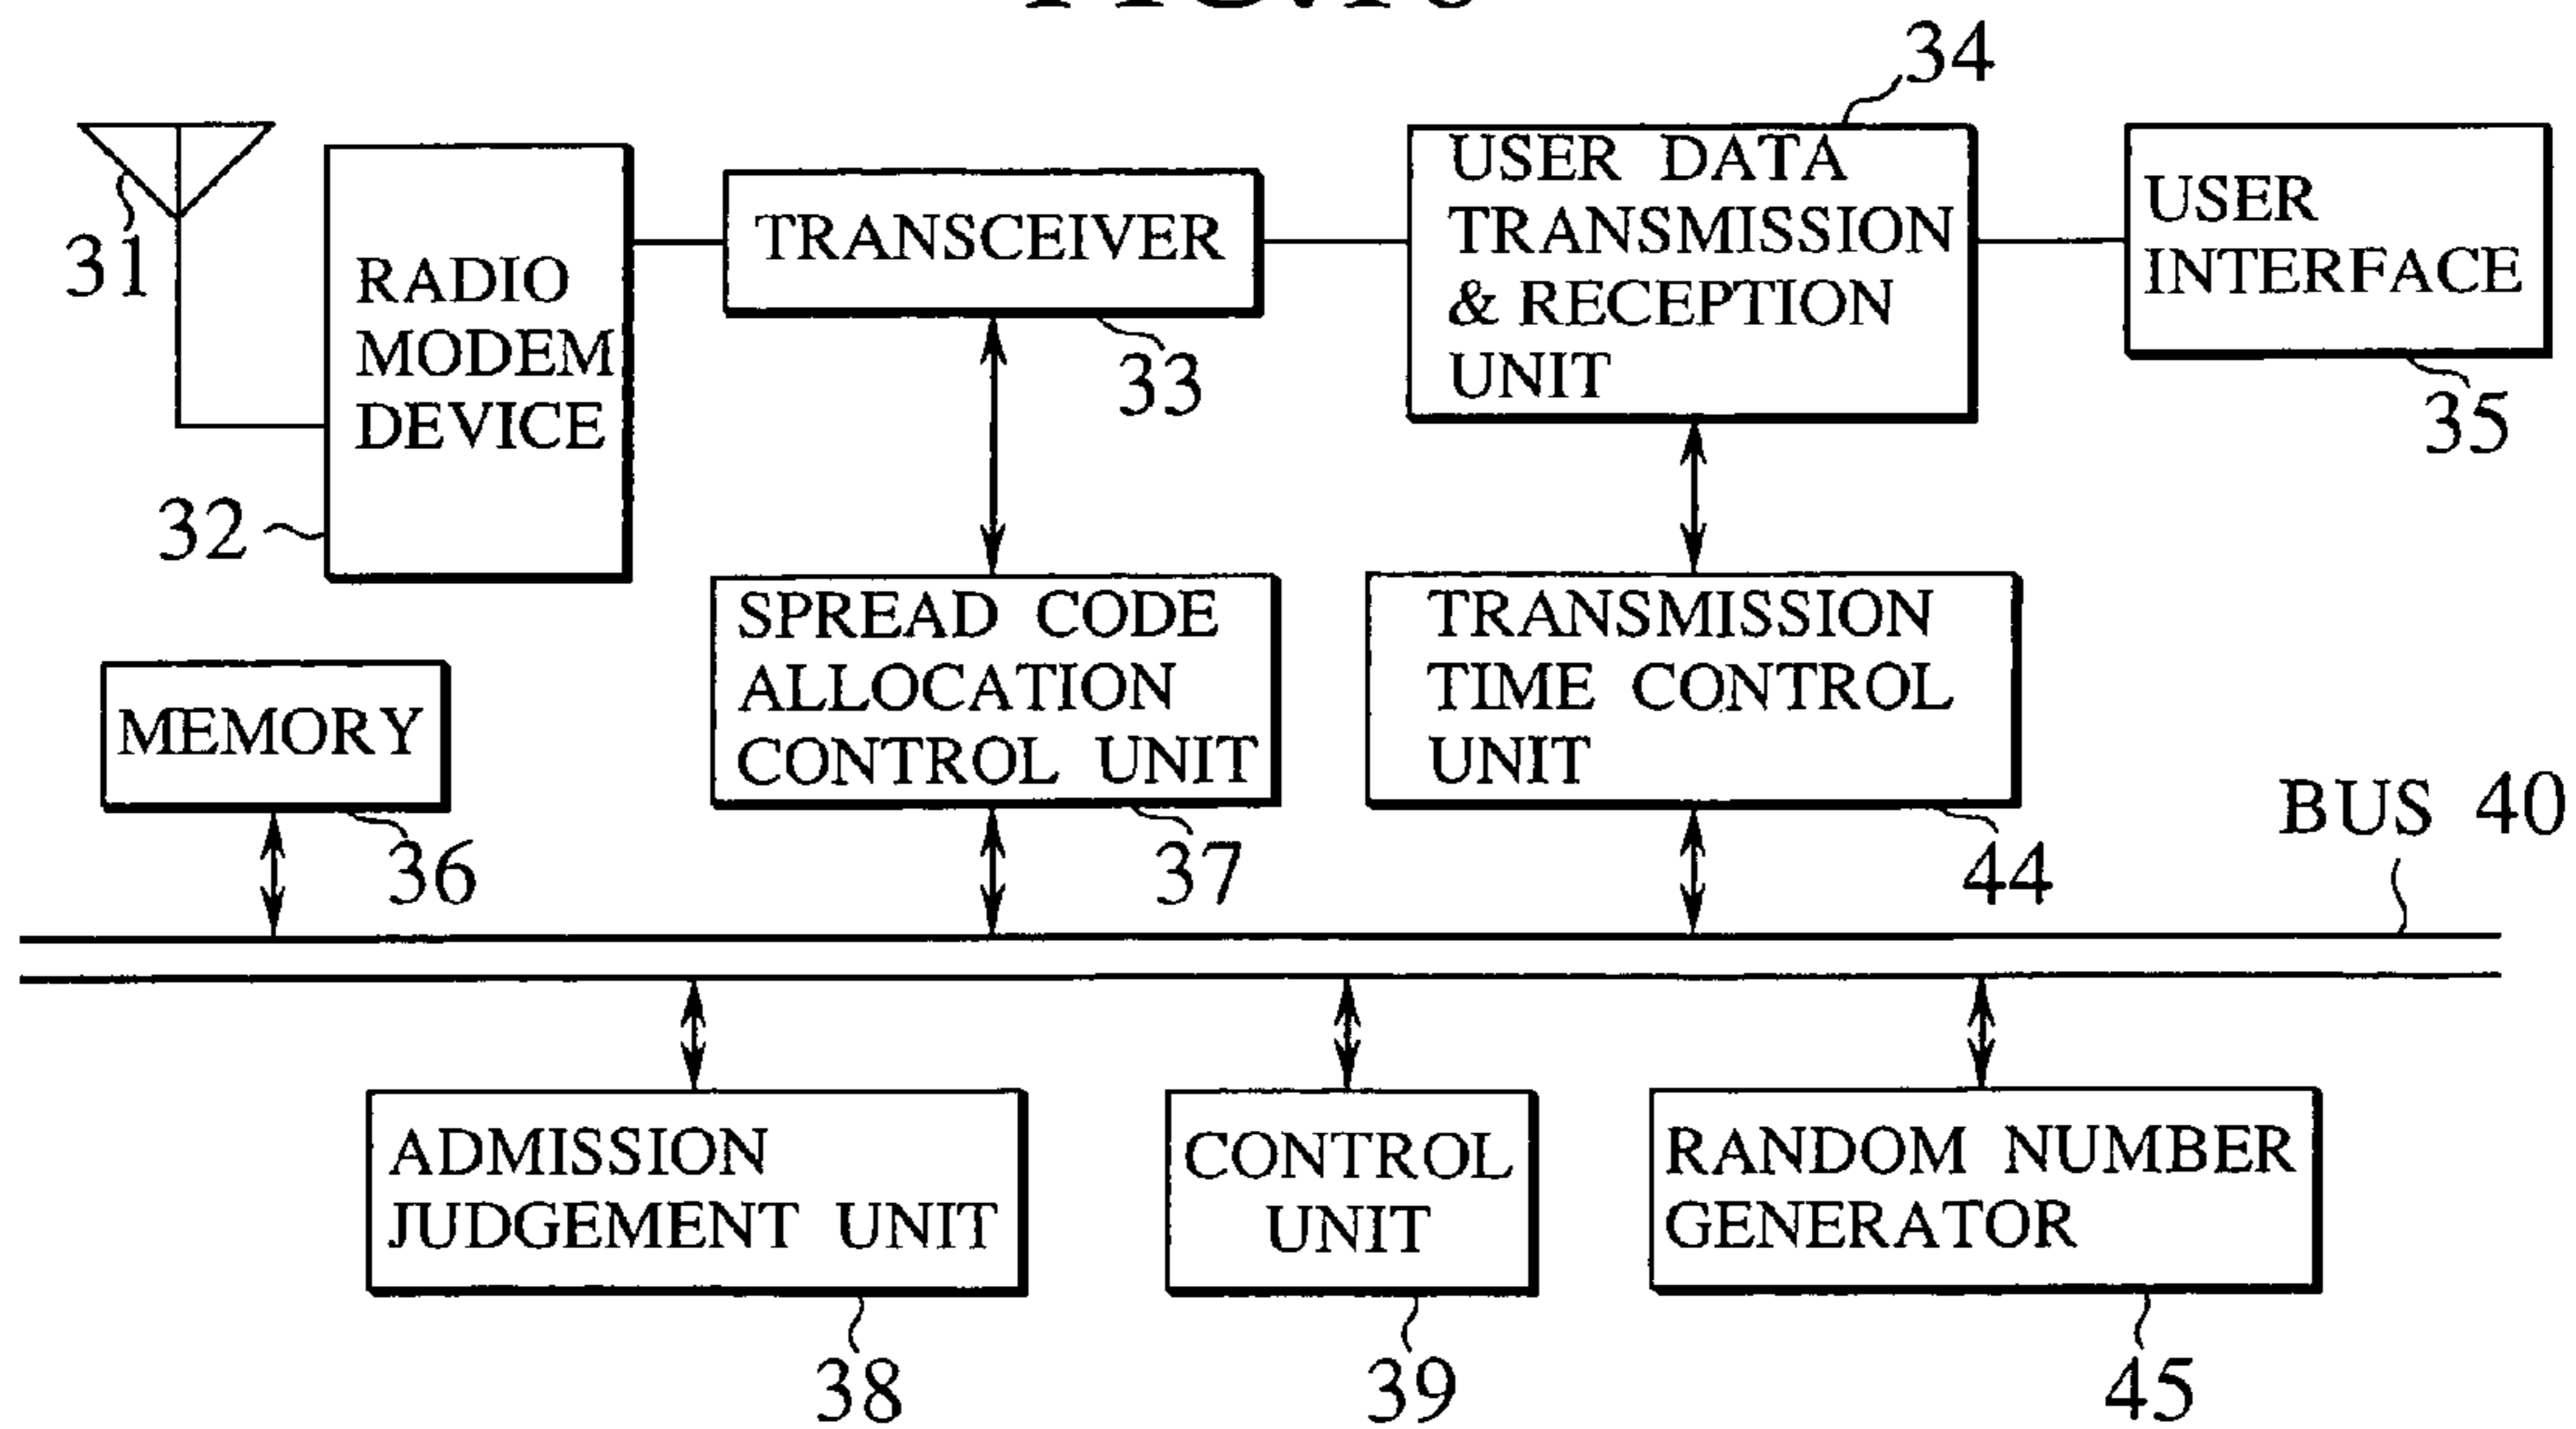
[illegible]

34

31

RADIO MODEM DEVICE

32

TRANSCEIVER

33

USER DATA TRANSMISSION & RECEPTION UNIT

USER INTERFACE

35

MEMORY

36

SPREAD CODE ALLOCATION CONTROL UNIT

37

TRANSMISSION TIME CONTROL UNIT

44

BUS 40

ADMISSION JUDGEMENT UNIT

38

CONTROL UNIT

39

RANDOM NUMBER GENERATOR

45